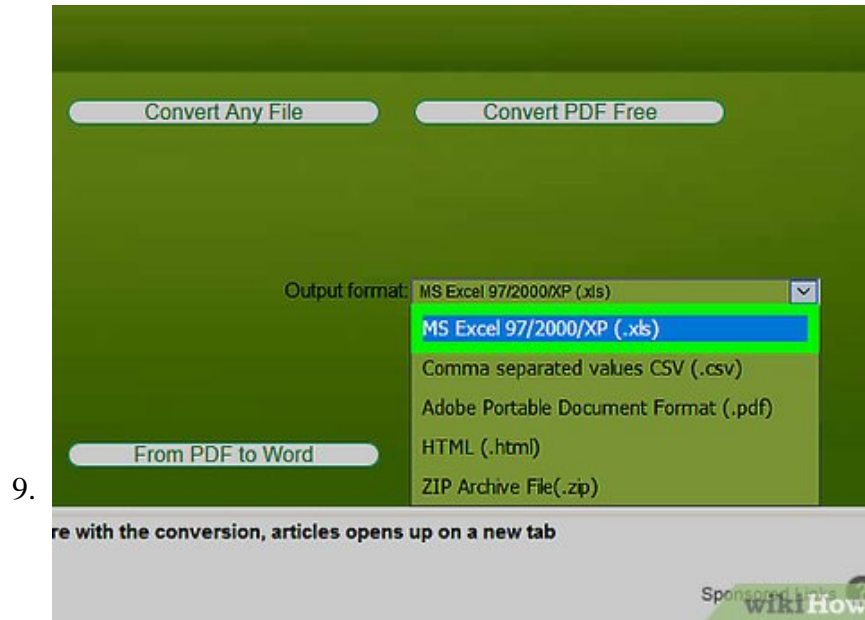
Convert Any File

Convert PDF Free

Output format: MS Excel 97/2000/XP (.xls)

MS Excel 97/2000/XP (.xls)

Comma separated values CSV (.csv)

Adobe Portable Document Format (.pdf)

HTML (.html)

ZIP Archive File(.zip)

From PDF to Word

9.

re with the conversion, articles opens up on a new tab

Sponsored Links

wikiHow